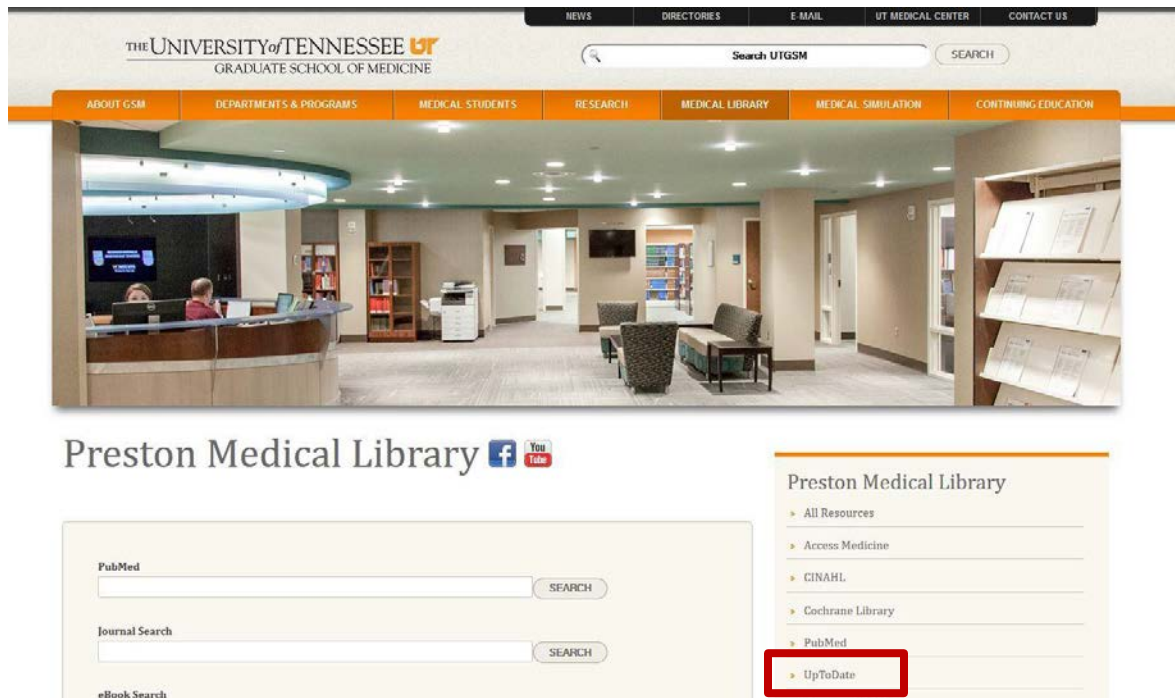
NEWS | DIRECTORIES | E-MAIL | UT MEDICAL CENTER | CONTACT US

THE UNIVERSITY of TENNESSEE UT
GRADUATE SCHOOL OF MEDICINE

Search UTGSM
SEARCH

ABOUT GSM | DEPARTMENTS & PROGRAMS | MEDICAL STUDENTS | RESEARCH | MEDICAL LIBRARY | MEDICAL SIMULATION | CONTINUING EDUCATION

Preston Medical Library f You Tube

PubMed
SEARCH

Journal Search
SEARCH

eBook Search

Preston Medical Library
All Resources
Access Medicine
CINAHL
Cochrane Library
PubMed
UpToDate